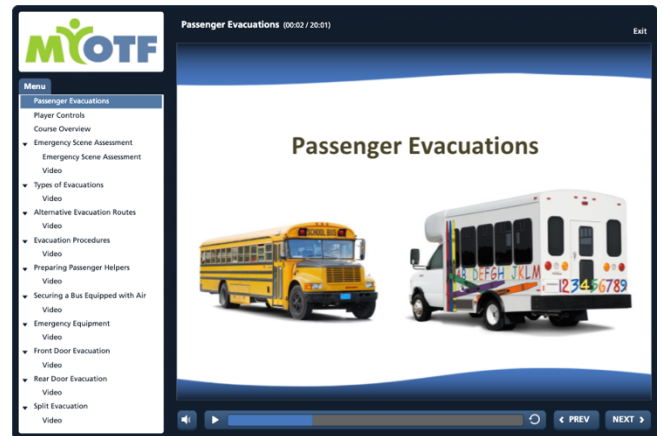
MYOTF

Passenger Evacuations (00:02 / 20:01)

Exit

Menu

Passenger Evacuations
Player Controls
Course Overview
Emergency Scene Assessment
Emergency Scene Assessment
Video
Types of Evacuations
Video
Alternative Evacuation Routes
Video
Evacuation Procedures
Video
Preparing Passenger Helpers
Video
Securing a Bus Equipped with Air
Video
Emergency Equipment
Video
Front Door Evacuation
Video
Rear Door Evacuation
Video
Split Evacuation
Video

Passenger Evacuations

SCHOOL BUS

ABCDEFGHIJKLM
123456789

PREV
NEXT